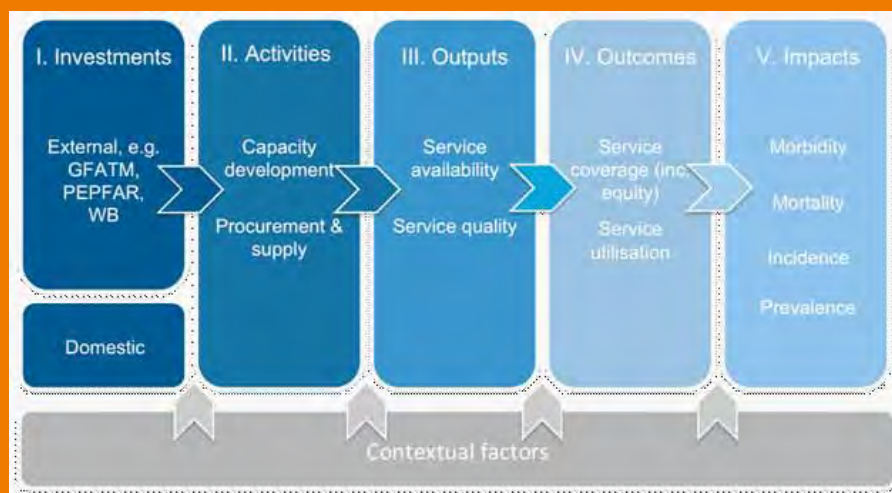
I. Investments

External, e.g. GFATM, PEPFAR, WB

Domestic

II. Activities

Capacity development

Procurement & supply

III. Outputs

Service availability

Service quality

IV. Outcomes

Service coverage (inc. equity)

Service utilisation

V. Impacts

Morbidity

Mortality

Incidence

Prevalence

Contextual factors